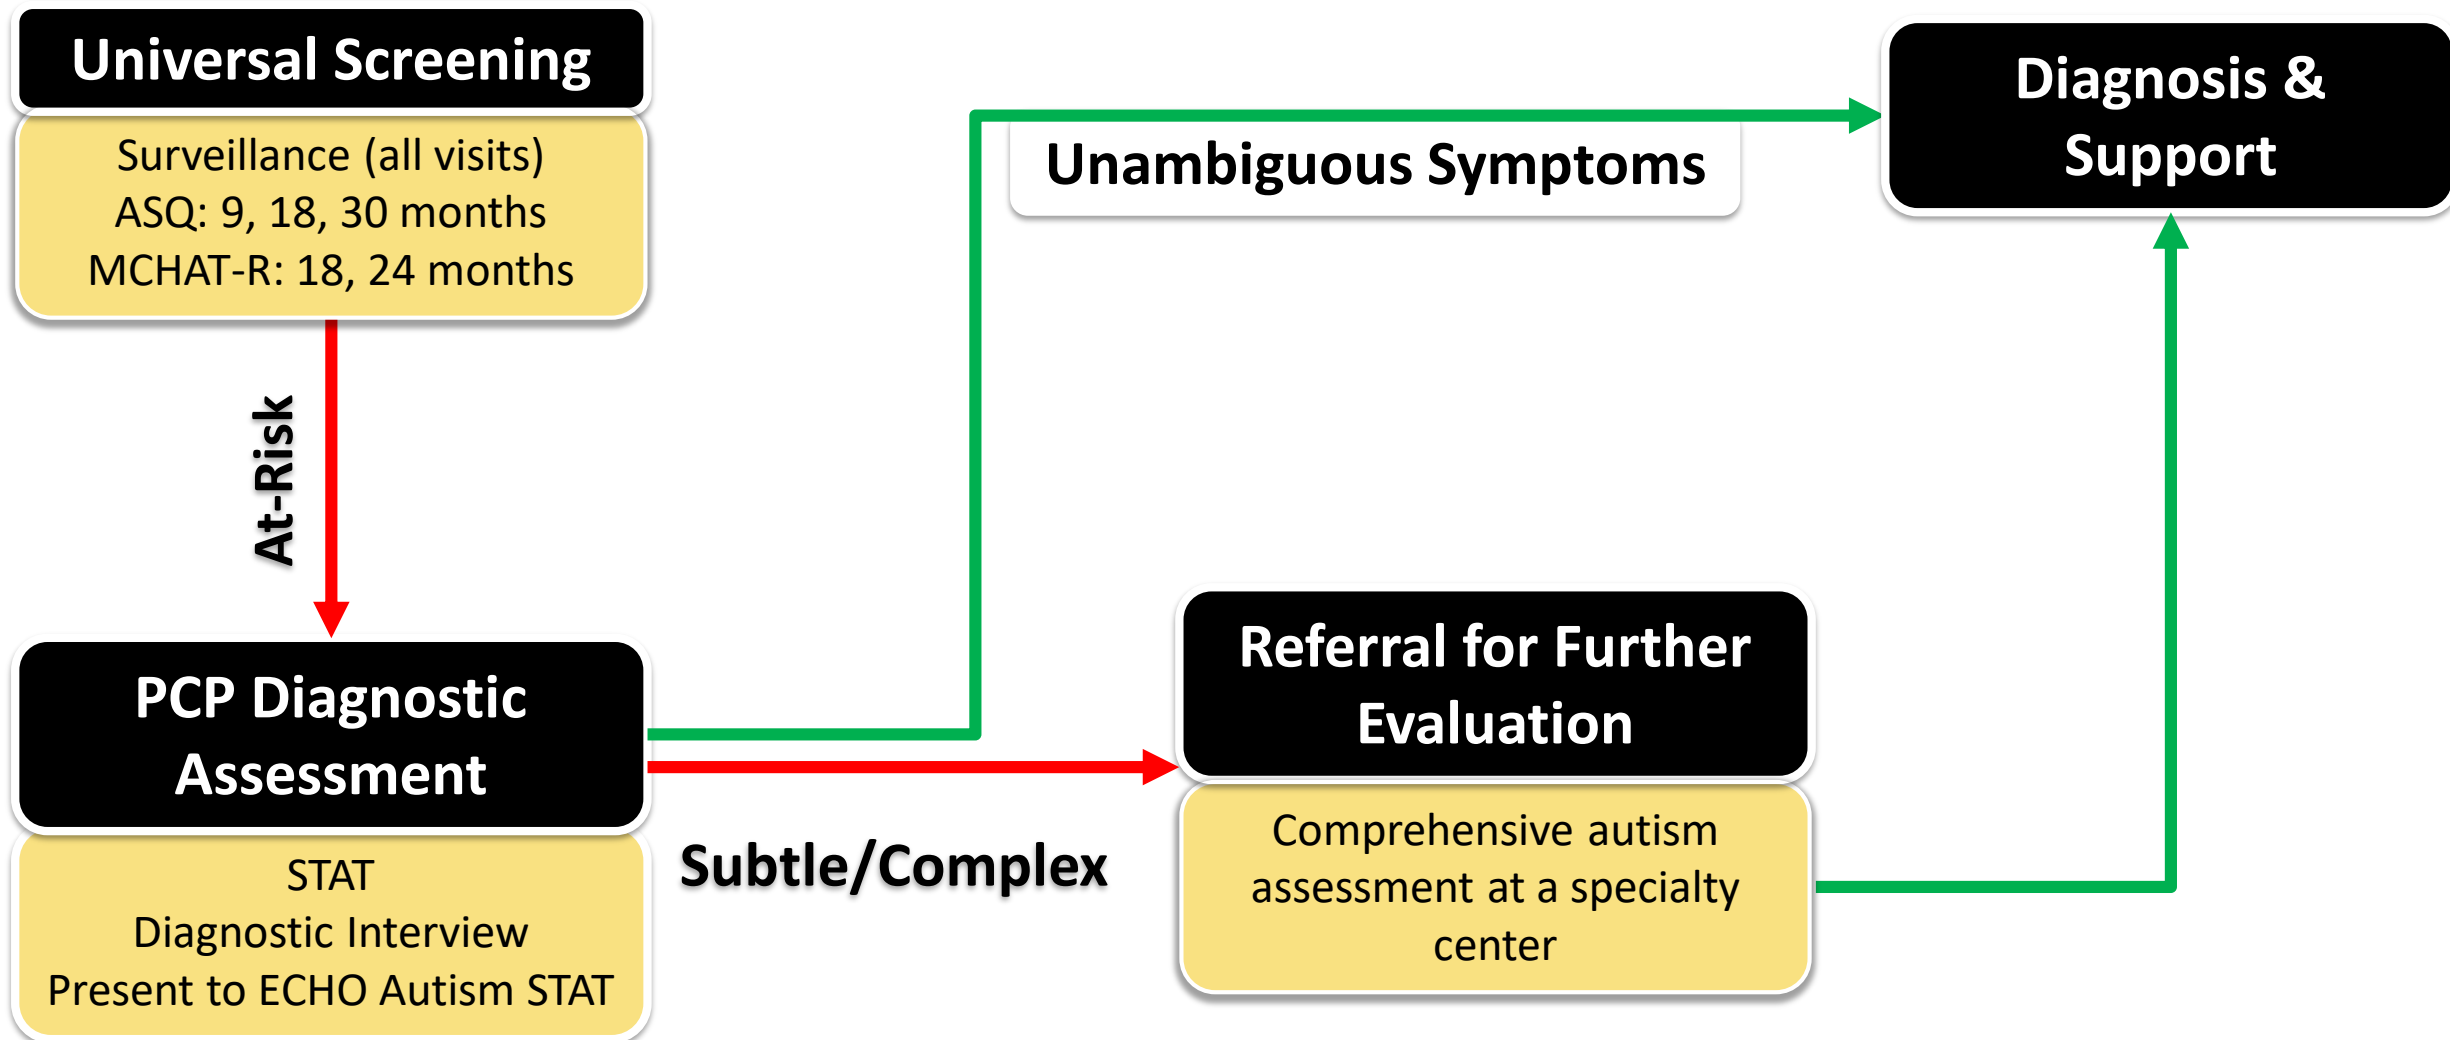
Universal Screening

Surveillance (all visits)
ASQ: 9, 18, 30 months
MCHAT-R: 18, 24 months

At-Risk

PCP Diagnostic Assessment

STAT
Diagnostic Interview
Present to ECHO Autism STAT

Unambiguous Symptoms

Diagnosis & Support

Subtle/Complex

Referral for Further Evaluation

Comprehensive autism assessment at a specialty center